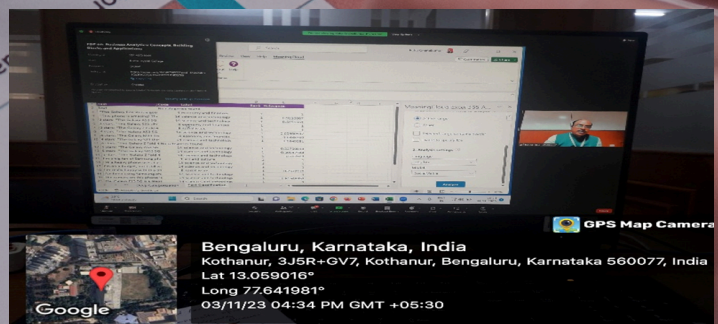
FDP on: Business Analytics Concepts, Building Blocks and Applications

GPS Map Camera

Bengaluru, Karnataka, India
Kothanur, 3J5R+GV7, Kothanur, Bengaluru, Karnataka 560077, India
Lat 13.059016°
Long 77.641981°
03/11/23 04:34 PM GMT +05:30

Google